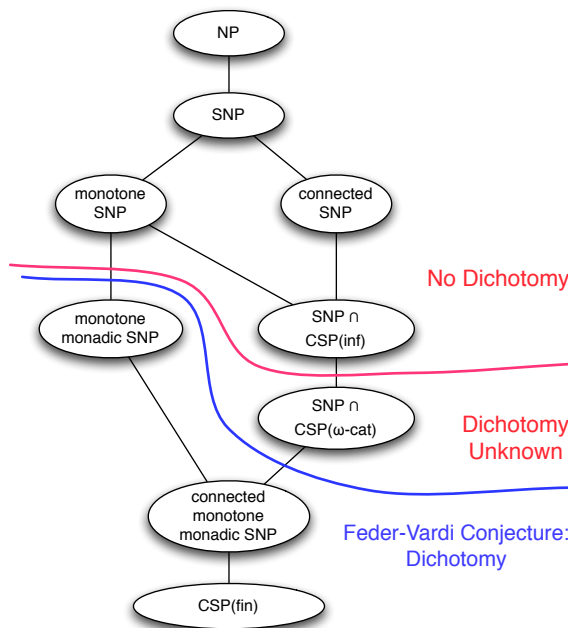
NP

SNP

monotone SNP

connected SNP

No Dichotomy

monotone monadic SNP

SNP ∩ CSP(inf)

SNP ∩ CSP(ω-cat)

Dichotomy Unknown

connected monotone monadic SNP

Feder-Vardi Conjecture: Dichotomy

CSP(fin)